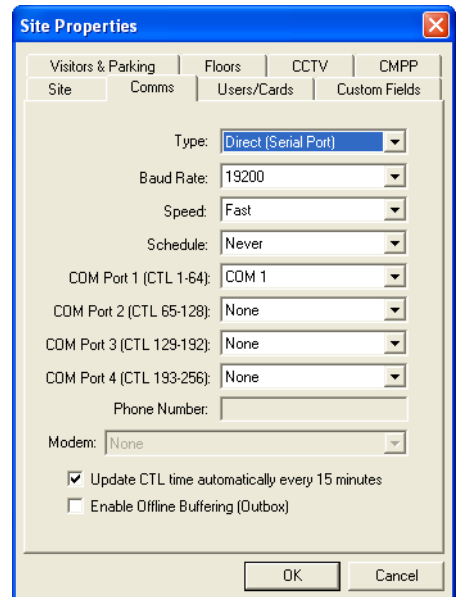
Site Properties

Visitors & Parking
Floors
CCTV
CMPP
Site
Comms
Users/Cards
Custom Fields

Type: Direct (Serial Port)
Baud Rate: 19200
Speed: Fast
Schedule: Never
COM Port 1 (CTL 1-64): COM 1
COM Port 2 (CTL 65-128): None
COM Port 3 (CTL 129-192): None
COM Port 4 (CTL 193-256): None
Phone Number:
Modem: None

Update CTL time automatically every 15 minutes
Enable Offline Buffering (Outbox)

OK
Cancel